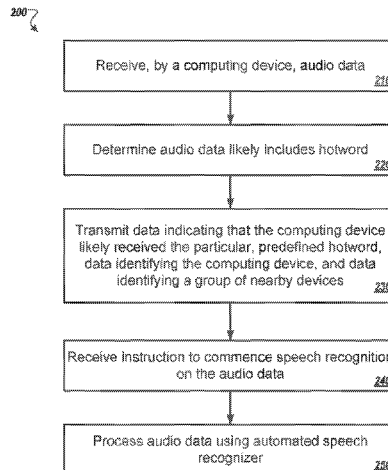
200

Receive, by a computing device, audio data
210

Determine audio data likely includes hotword
220

Transmit data indicating that the computing device likely received the particular, predefined hotword, data identifying the computing device, and data identifying a group of nearby devices
230

Receive instruction to commence speech recognition on the audio data
240

Process audio data using automated speech recognizer
250